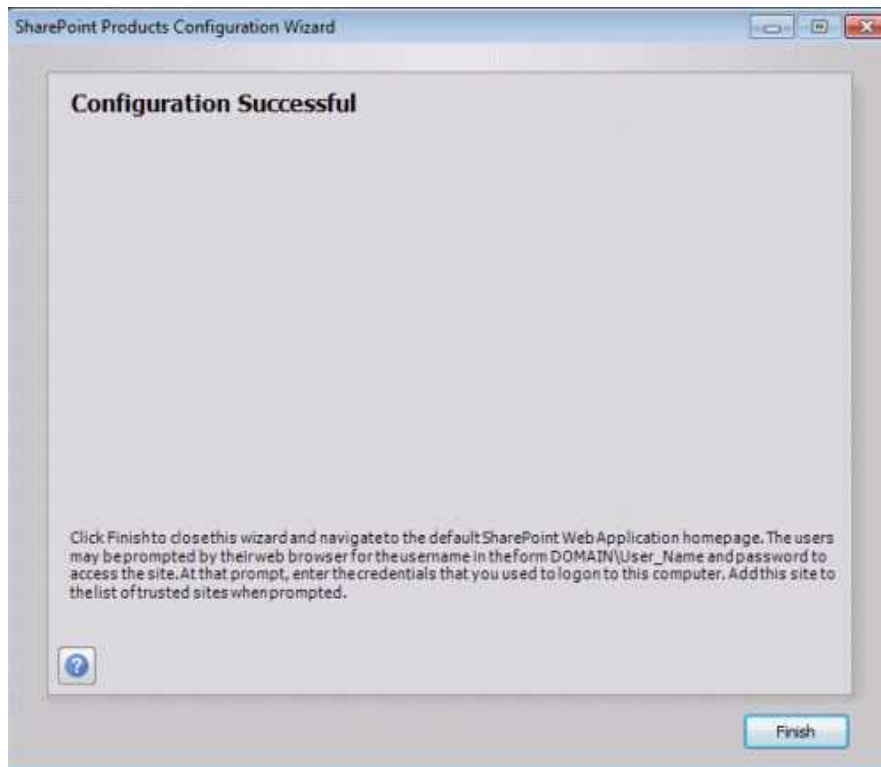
SharePoint Products Configuration Wizard

Configuration Successful

Click Finish to close this wizard and navigate to the default SharePoint Web Application homepage. The users may be prompted by their web browser for the username in the form DOMAIN\User_Name and password to access the site. At that prompt, enter the credentials that you used to logon to this computer. Add this site to the list of trusted sites when prompted.

Finish